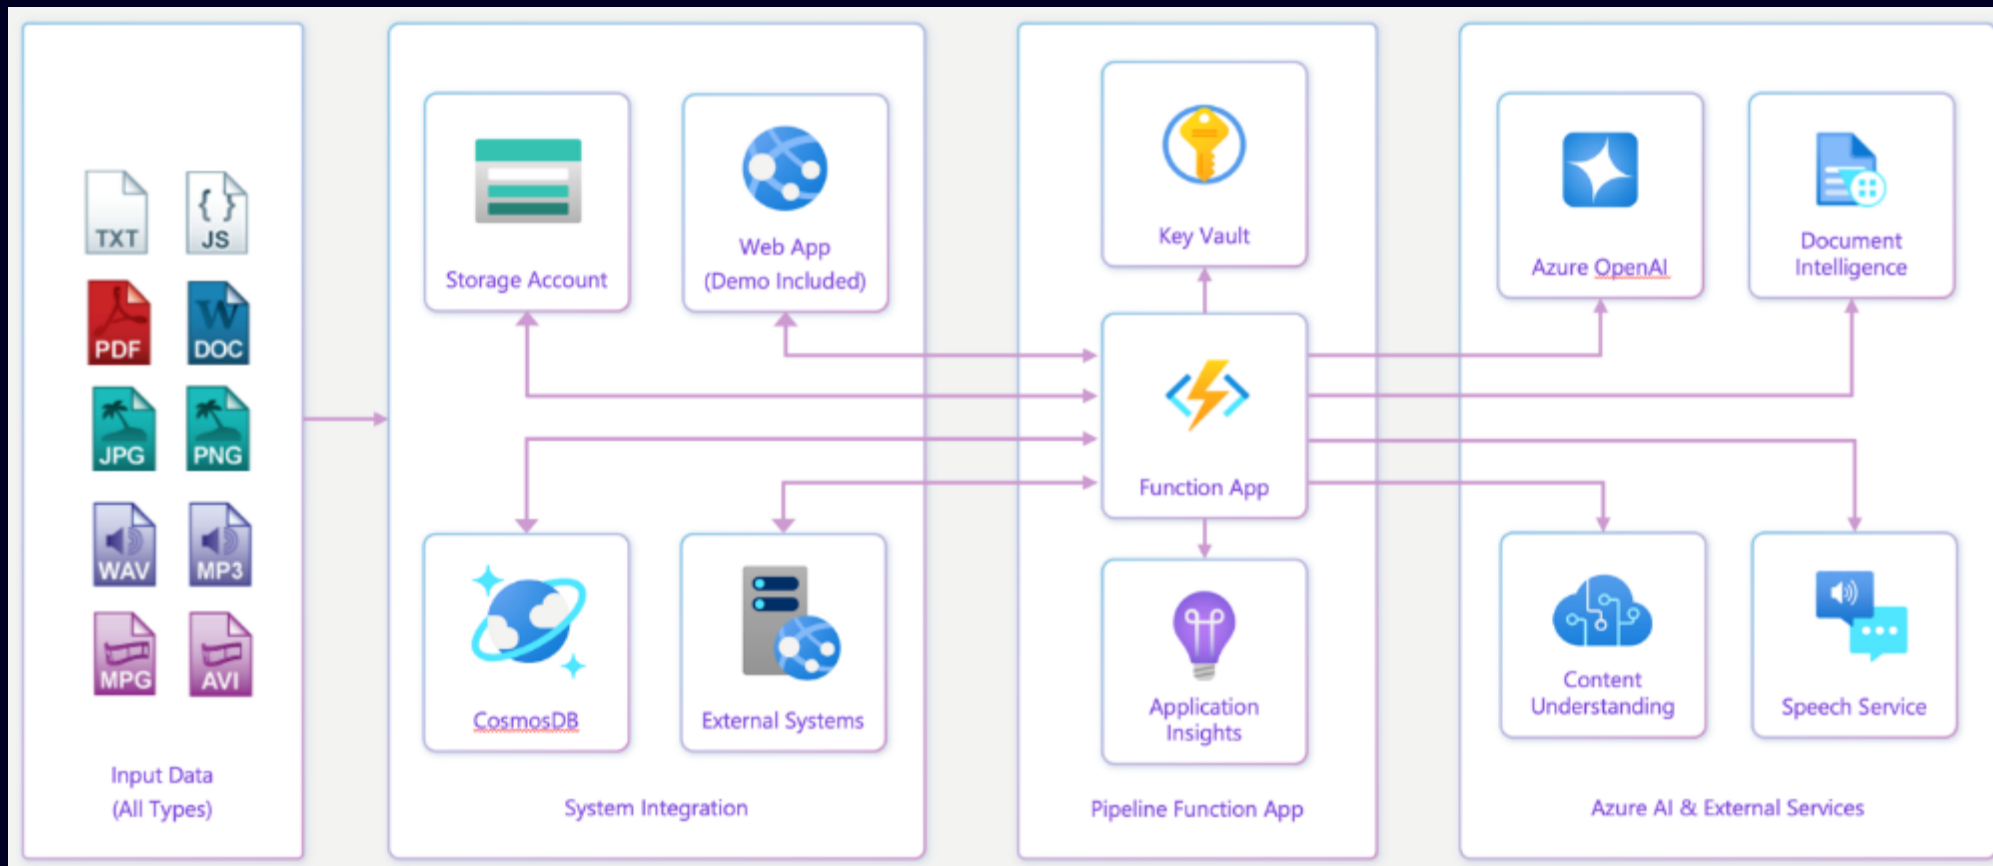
TXT
JS
PDF
DOC
JPG
PNG
WAV
MP3
MPG
AVI

Input Data
(All Types)

Storage Account

Web App
(Demo Included)

CosmosDB

External Systems

System Integration

Key Vault

Function App

Application Insights

Pipeline Function App

Azure OpenAI

Document Intelligence

Content Understanding

Speech Service

Azure AI & External Services